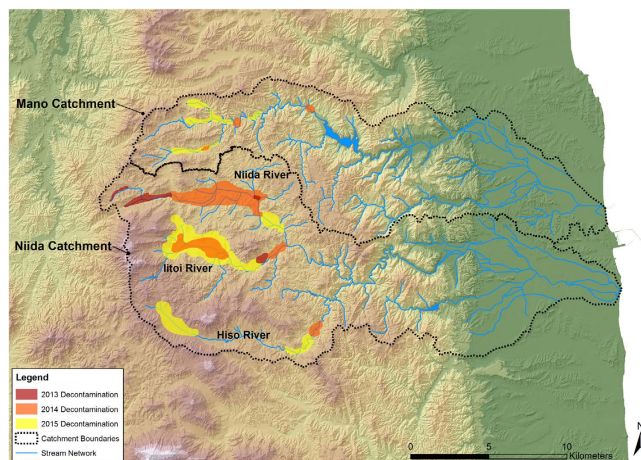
Mano Catchment

Niida River

Niida Catchment

Iitoi River

Hiso River

Legend

2013 Decontamination

2014 Decontamination

2015 Decontamination

Catchment Boundaries

Stream Network

0 5 10 Kilometers

N